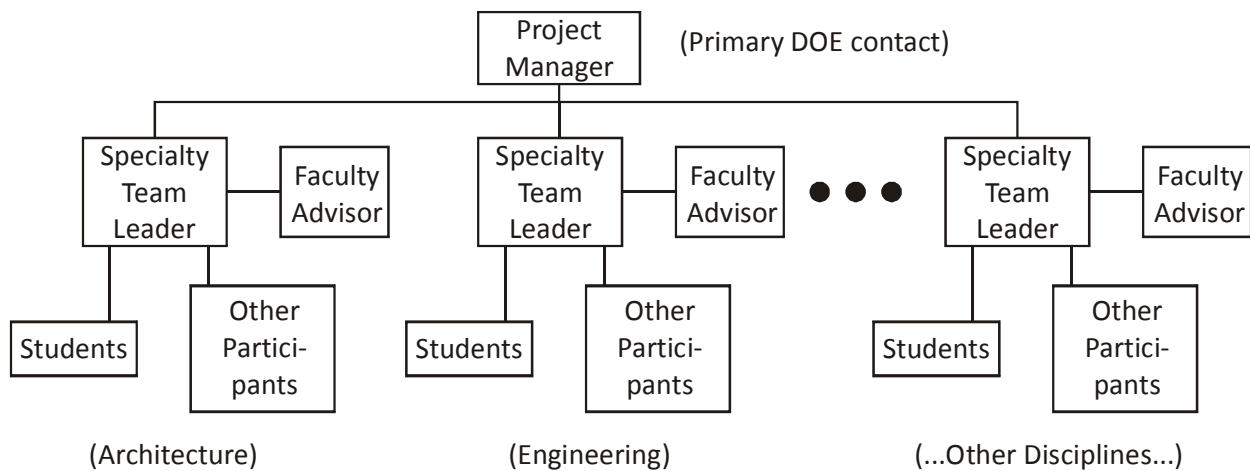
Project Manager

(Primary DOE contact)

Specialty Team Leader

Faculty Advisor

Students

Other Participants

Specialty Team Leader

Faculty Advisor

Students

Other Participants

Specialty Team Leader

Faculty Advisor

Students

Other Participants

(Architecture)

(Engineering)

(...Other Disciplines...)